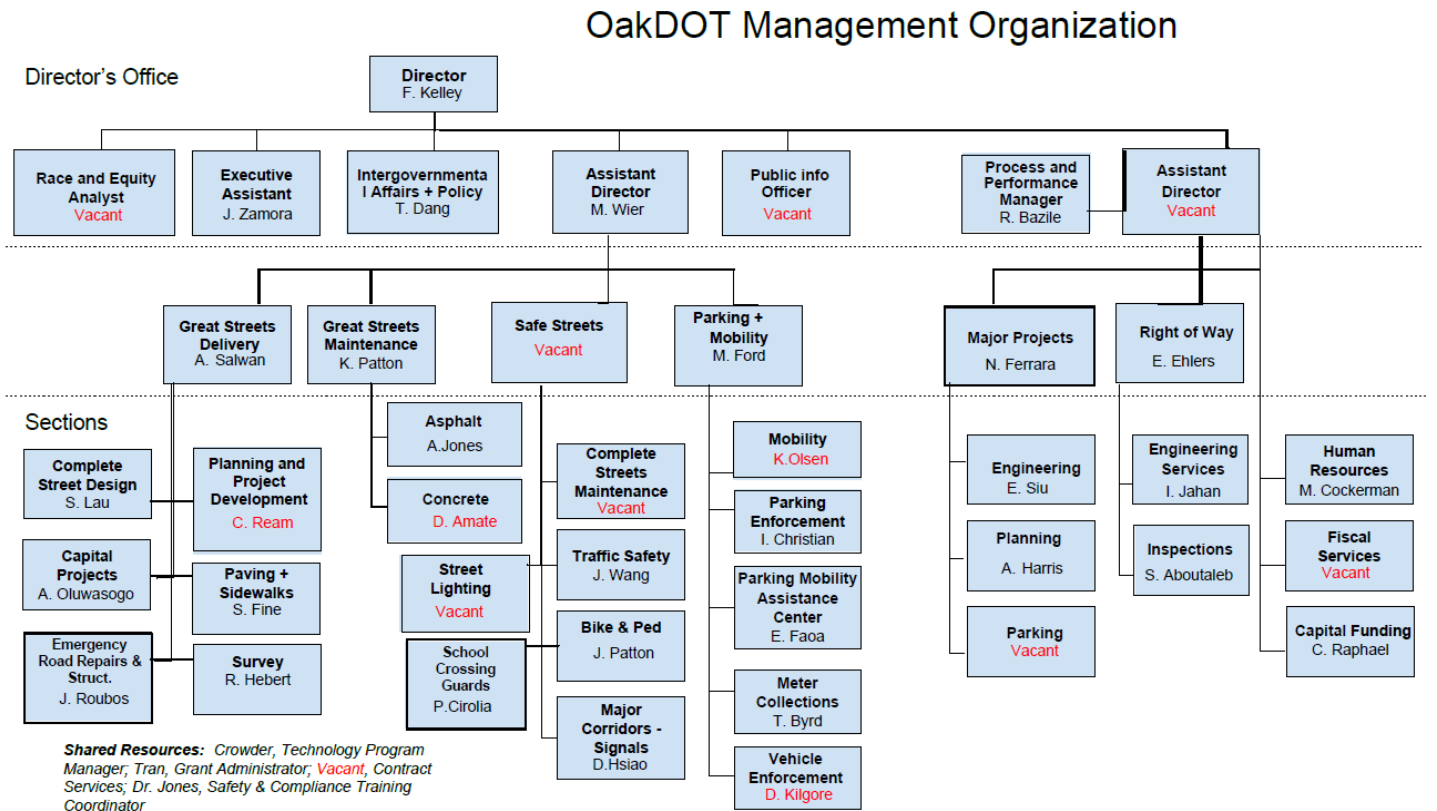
OakDOT Management Organization

Director's Office

Director
F. Kelley

Race and Equity Analyst
Vacant

Executive Assistant
J. Zamora

Intergovernmental Affairs + Policy
T. Dang

Assistant Director
M. Wier

Public info Officer
Vacant

Process and Performance Manager
R. Bazile

Assistant Director
Vacant

Great Streets Delivery
A. Salwan

Great Streets Maintenance
K. Patton

Safe Streets
Vacant

Parking + Mobility
M. Ford

Major Projects
N. Ferrara

Right of Way
E. Ehlers

Sections

Complete Street Design
S. Lau

Planning and Project Development
C. Ream

Capital Projects
A. Oluwasogo

Paving + Sidewalks
S. Fine

Emergency Road Repairs & Struct.
J. Roubos

Survey
R. Hebert

Asphalt
A.Jones

Concrete
D. Amate

Street Lighting
Vacant

School Crossing Guards
P.Cirolia

Complete Streets Maintenance
Vacant

Traffic Safety
J. Wang

Bike & Ped
J. Patton

Major Corridors - Signals
D.Hsiao

Mobility
K.Olsen

Parking Enforcement
I. Christian

Parking Mobility Assistance Center
E. Faoa

Meter Collections
T. Byrd

Vehicle Enforcement
D. Kilgore

Engineering
E. Siu

Planning
A. Harris

Parking
Vacant

Engineering Services
I. Jahan

Inspections
S. Aboutaleb

Human Resources
M. Cockerman

Fiscal Services
Vacant

Capital Funding
C. Raphael

Shared Resources: Crowder, Technology Program Manager; Tran, Grant Administrator; Vacant, Contract Services; Dr. Jones, Safety & Compliance Training Coordinator